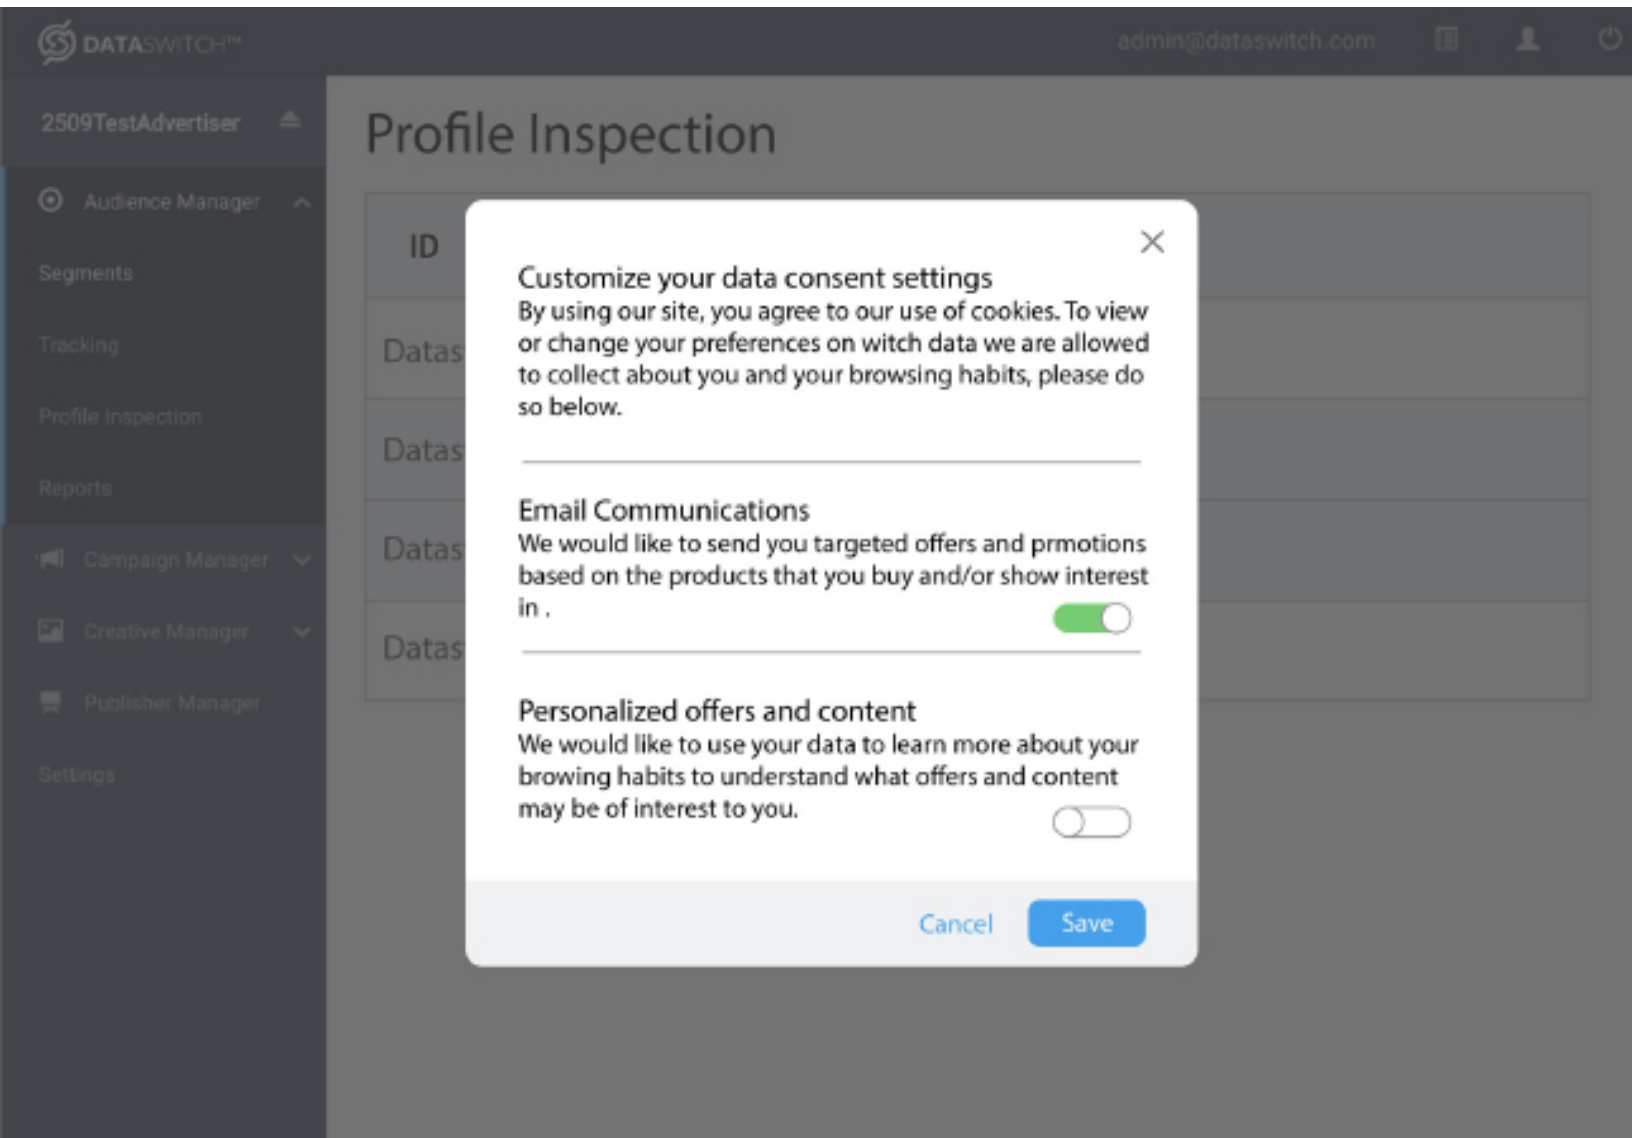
DATASWITCH™

admin@dataswitch.com

2509TestAdvertiser

Audience Manager

Segments

Tracking

Profile Inspection

Reports

Campaign Manager

Creative Manager

Publisher Manager

Settings

Profile Inspection

ID

Datas

Datas

Datas

Datas

Customize your data consent settings
By using our site, you agree to our use of cookies. To view or change your preferences on witch data we are allowed to collect about you and your browsing habits, please do so below.

Email Communications
We would like to send you targeted offers and prmotions based on the products that you buy and/or show interest in .

Personalized offers and content
We would like to use your data to learn more about your browing habits to understand what offers and content may be of interest to you.

Cancel

Save